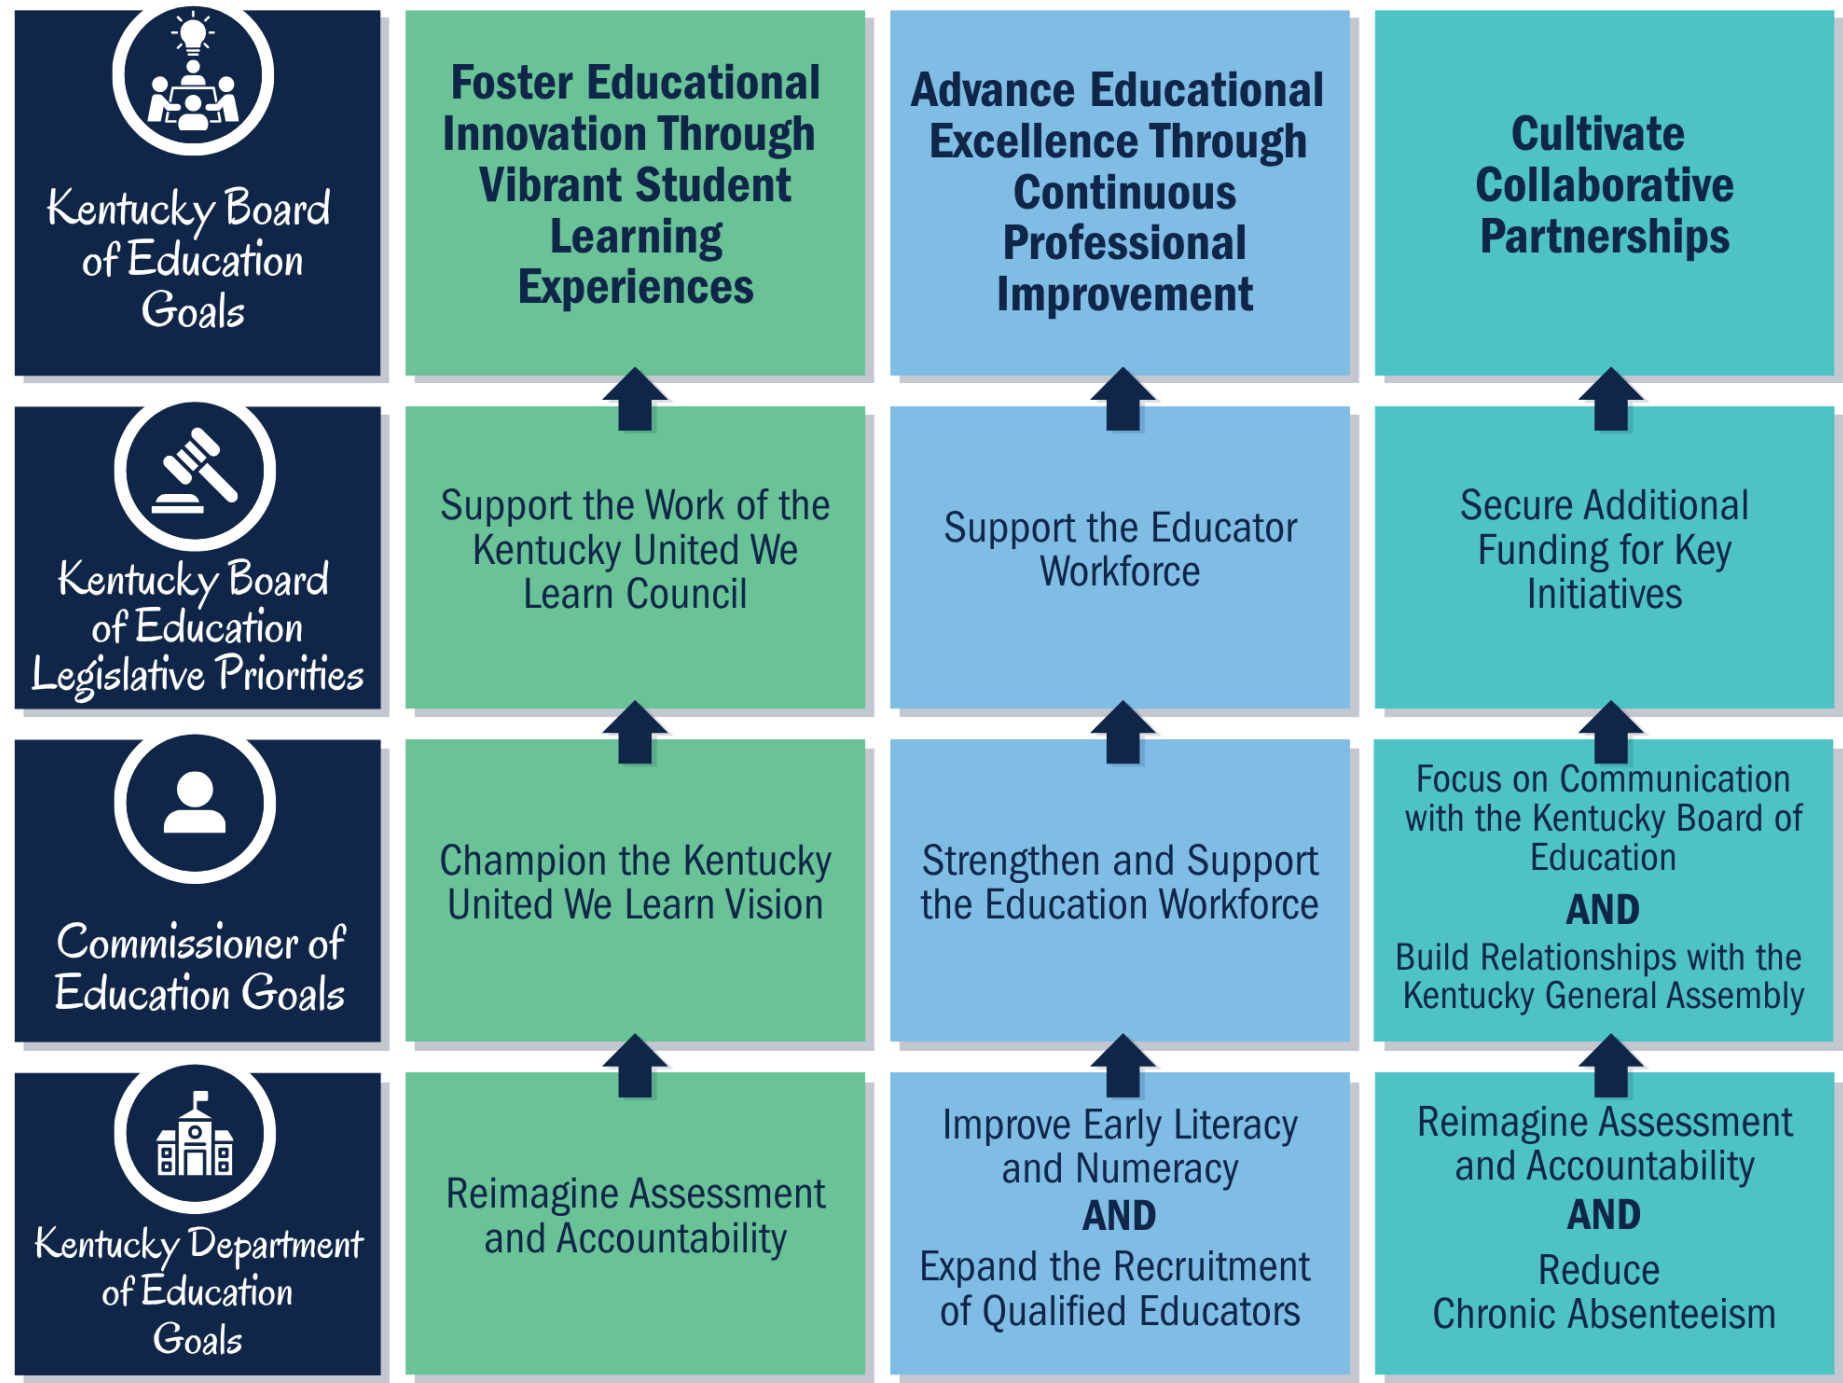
| Kentucky Board of Education Goals | Foster Educational Innovation Through Vibrant Student Learning Experiences | Advance Educational Excellence Through Continuous Professional Improvement | Cultivate Collaborative Partnerships |
|---|---|---|---|
| Kentucky Board of Education Legislative Priorities | Support the Work of the Kentucky United We Learn Council | Support the Educator Workforce | Secure Additional Funding for Key Initiatives |
| Commissioner of Education Goals | Champion the Kentucky United We Learn Vision | Strengthen and Support the Education Workforce | Focus on Communication with the Kentucky Board of Education AND Build Relationships with the Kentucky General Assembly |
| Kentucky Department of Education Goals | Reimagine Assessment and Accountability | Improve Early Literacy and Numeracy AND Expand the Recruitment of Qualified Educators | Reimagine Assessment and Accountability AND Reduce Chronic Absenteeism |